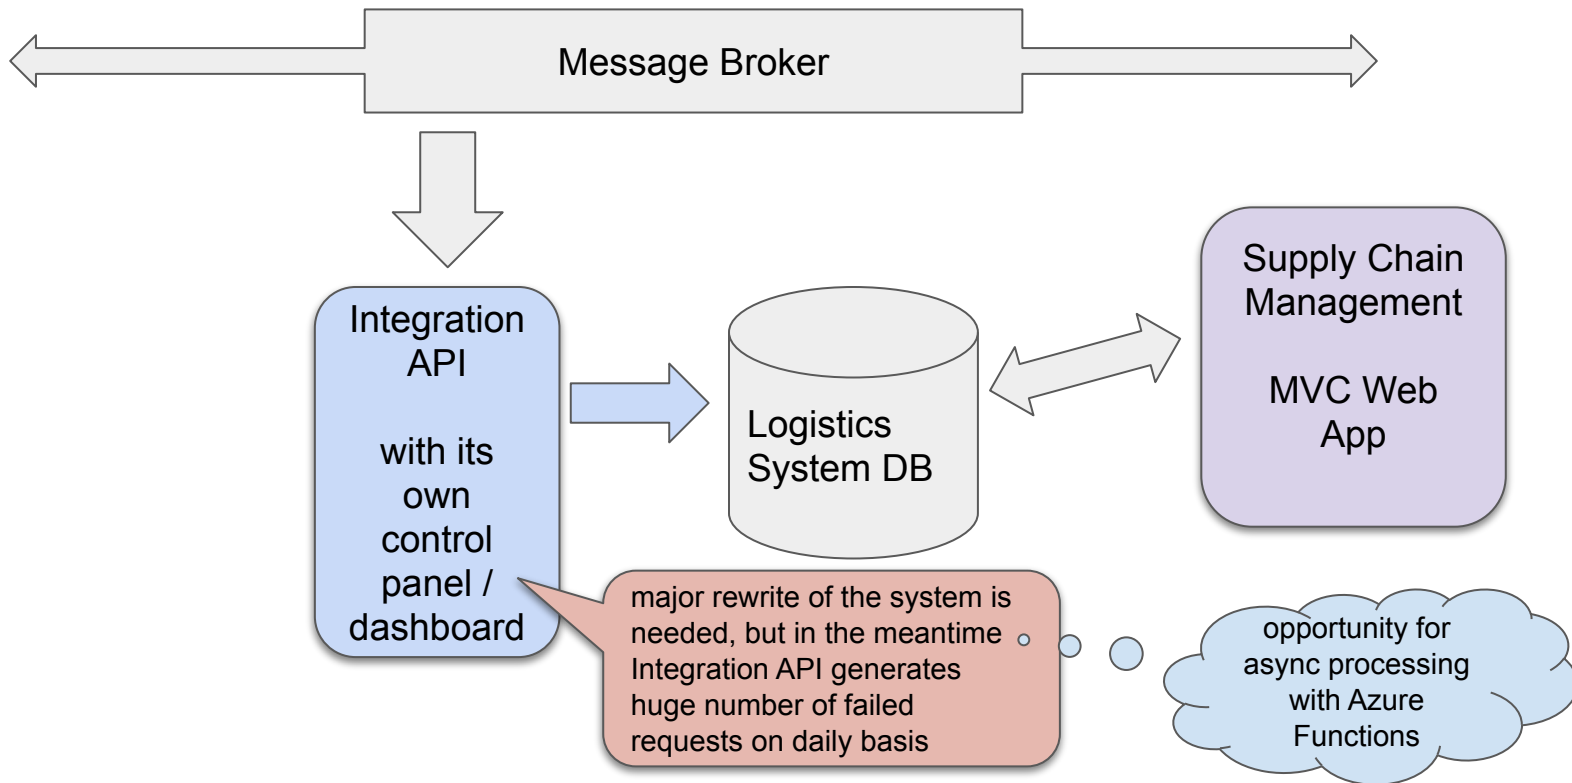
Message Broker

Integration API

with its own control panel / dashboard

Logistics System DB

Supply Chain Management

MVC Web App

major rewrite of the system is needed, but in the meantime Integration API generates huge number of failed requests on daily basis

opportunity for async processing with Azure Functions